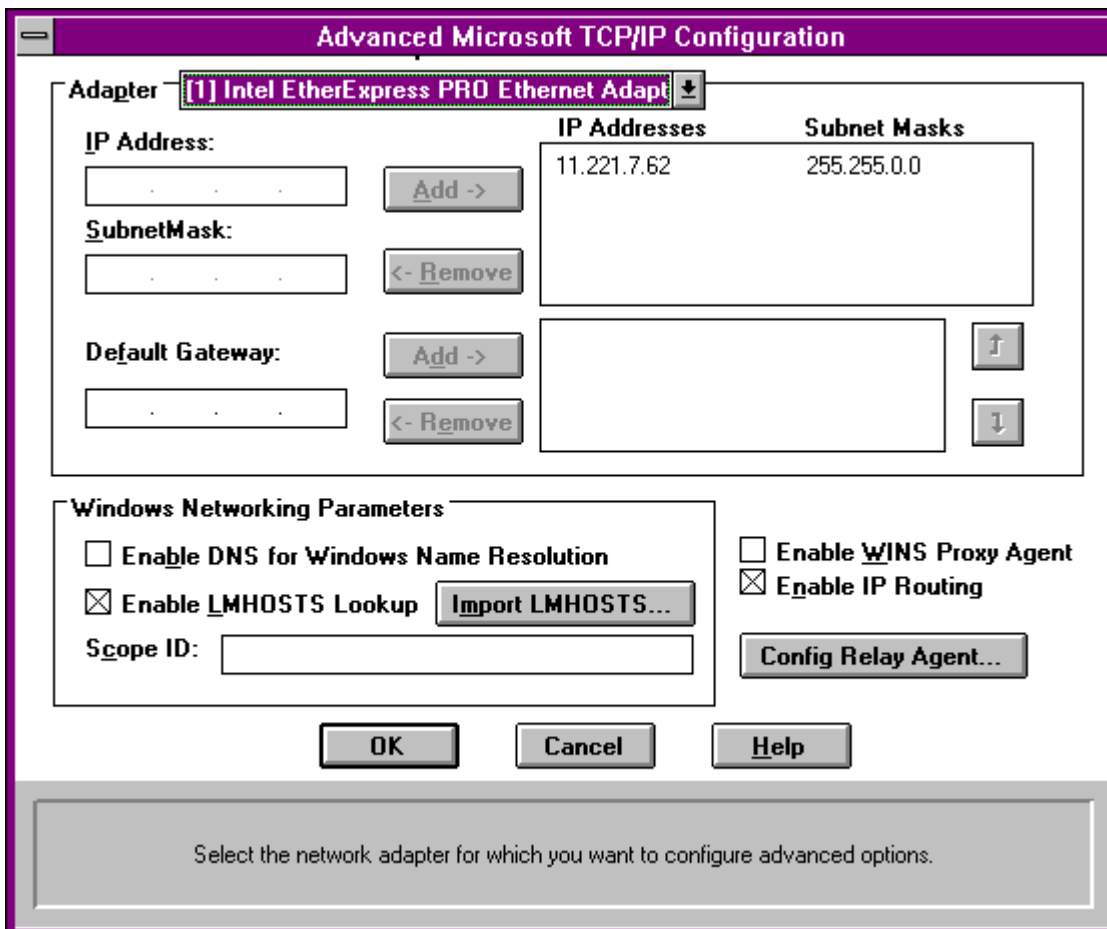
Advanced Microsoft TCP/IP Configuration

Adapter [1] Intel EtherExpress PRO Ethernet Adapt

IP Address:

Add ->

SubnetMask:

<- Remove

| IP Addresses | Subnet Masks |
|---|---|
| 11.221.7.62 | 255.255.0.0 |

Default Gateway:

Add ->

<- Remove

Windows Networking Parameters

Enable DNS for Windows Name Resolution

Enable LMHOSTS Lookup

Import LMHOSTS...

Scope ID:

Enable WINS Proxy Agent

Enable IP Routing

Config Relay Agent...

OK

Cancel

Help

Select the network adapter for which you want to configure advanced options.